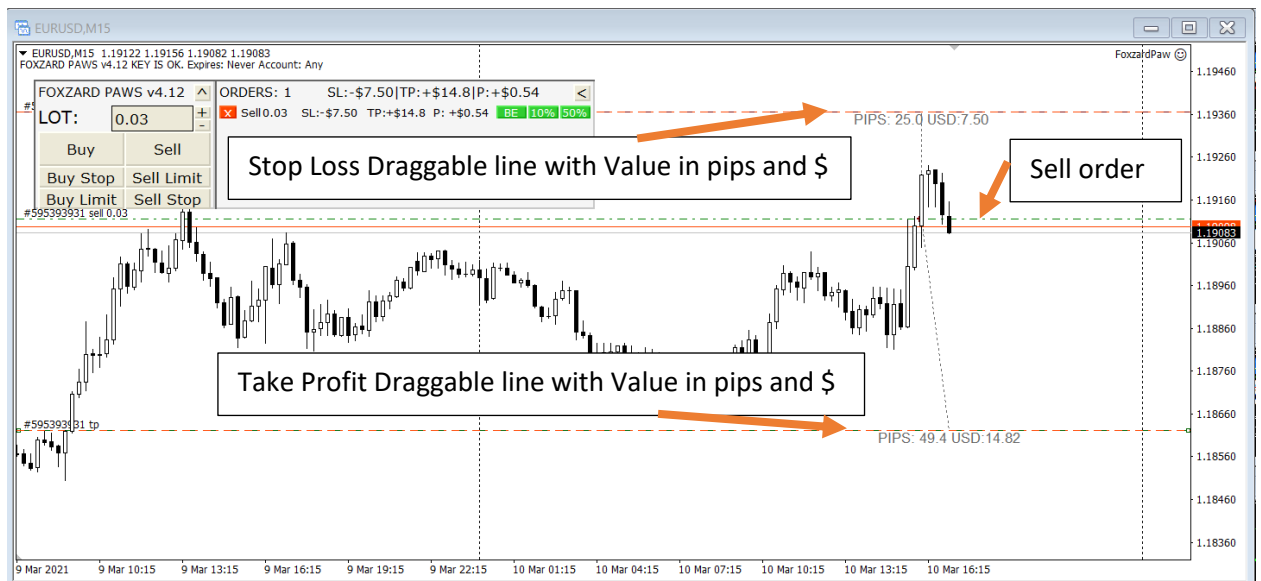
EURUSD,M15

▼ EURUSD,M15 1.19122 1.19156 1.19082 1.19083
FOXZARD PAWS v4.12 KEY IS OK. Expires: Never Account: Any

FoxzardPaw ☺

FOXZARD PAWS v4.12 ^
LOT: 0.03 + -
Buy | Sell
Buy Stop | Sell Limit
Buy Limit | Sell Stop

ORDERS: 1 SL:-$7.50|TP:+$14.8|P:+$0.54 <
X Sell0.03 SL:-$7.50 TP:+$14.8 P: +$0.54 BE 10% 50%

PIPS: 25.0 USD:7.50

Stop Loss Draggable line with Value in pips and $

Sell order

#595393931 sell 0.03

Take Profit Draggable line with Value in pips and $

#595393931 tp

PIPS: 49.4 USD:14.82

1.19460
1.19360
1.19260
1.19160
1.19083
1.19060
1.18960
1.18860
1.18760
1.18660
1.18560
1.18460
1.18360

9 Mar 2021 | 9 Mar 10:15 | 9 Mar 13:15 | 9 Mar 16:15 | 9 Mar 19:15 | 9 Mar 22:15 | 10 Mar 01:15 | 10 Mar 04:15 | 10 Mar 07:15 | 10 Mar 10:15 | 10 Mar 13:15 | 10 Mar 16:15